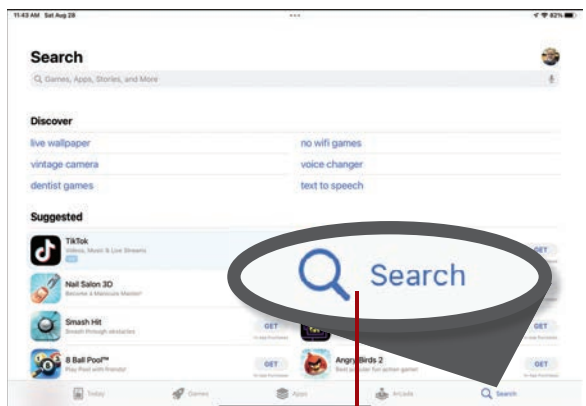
11:43 AM Sat Aug 28

82%

Search

Games, Apps, Stories, and More

Discover

live wallpaper

no wifi games

vintage camera

voice changer

dentist games

text to speech

Suggested

TikTok
Videos, Music & Live Streams

GET

Nail Salon 3D
Become a Manicure Master!

GET

Smash Hit
Smash through obstacles

GET

GET

8 Ball Pool™
Play Pool with friends!

GET

Angry Birds 2
Be the best action game!

GET

Search

Today

Games

Apps

Arcade

Search